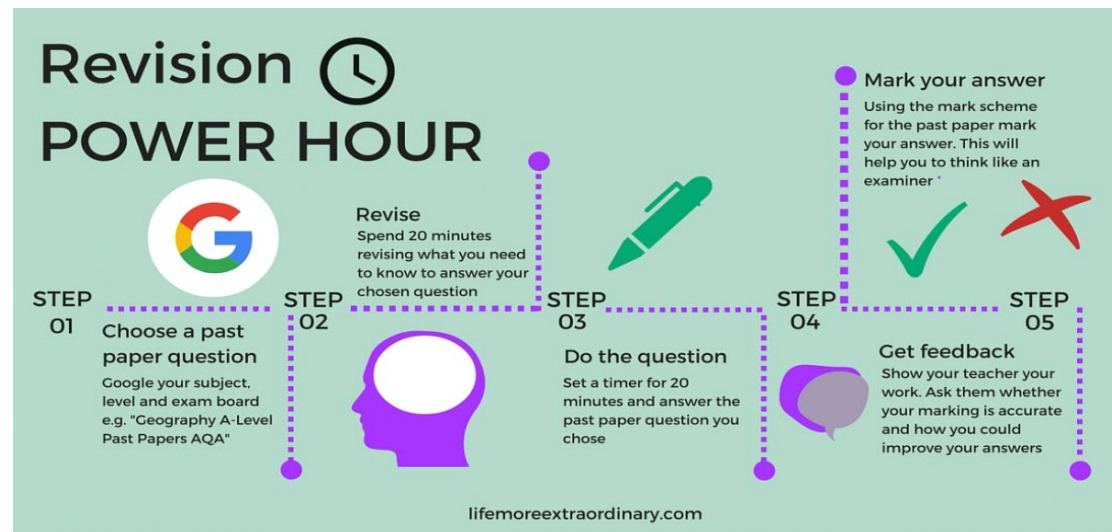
Revision
POWER HOUR

STEP 01

Choose a past paper question
Google your subject, level and exam board e.g. "Geography A-Level Past Papers AQA"

STEP 02

Revise
Spend 20 minutes revising what you need to know to answer your chosen question

STEP 03

Do the question
Set a timer for 20 minutes and answer the past paper question you chose

STEP 04

Mark your answer
Using the mark scheme for the past paper mark your answer. This will help you to think like an examiner

STEP 05

Get feedback
Show your teacher your work. Ask them whether your marking is accurate and how you could improve your answers

lifemoreextraordinary.com